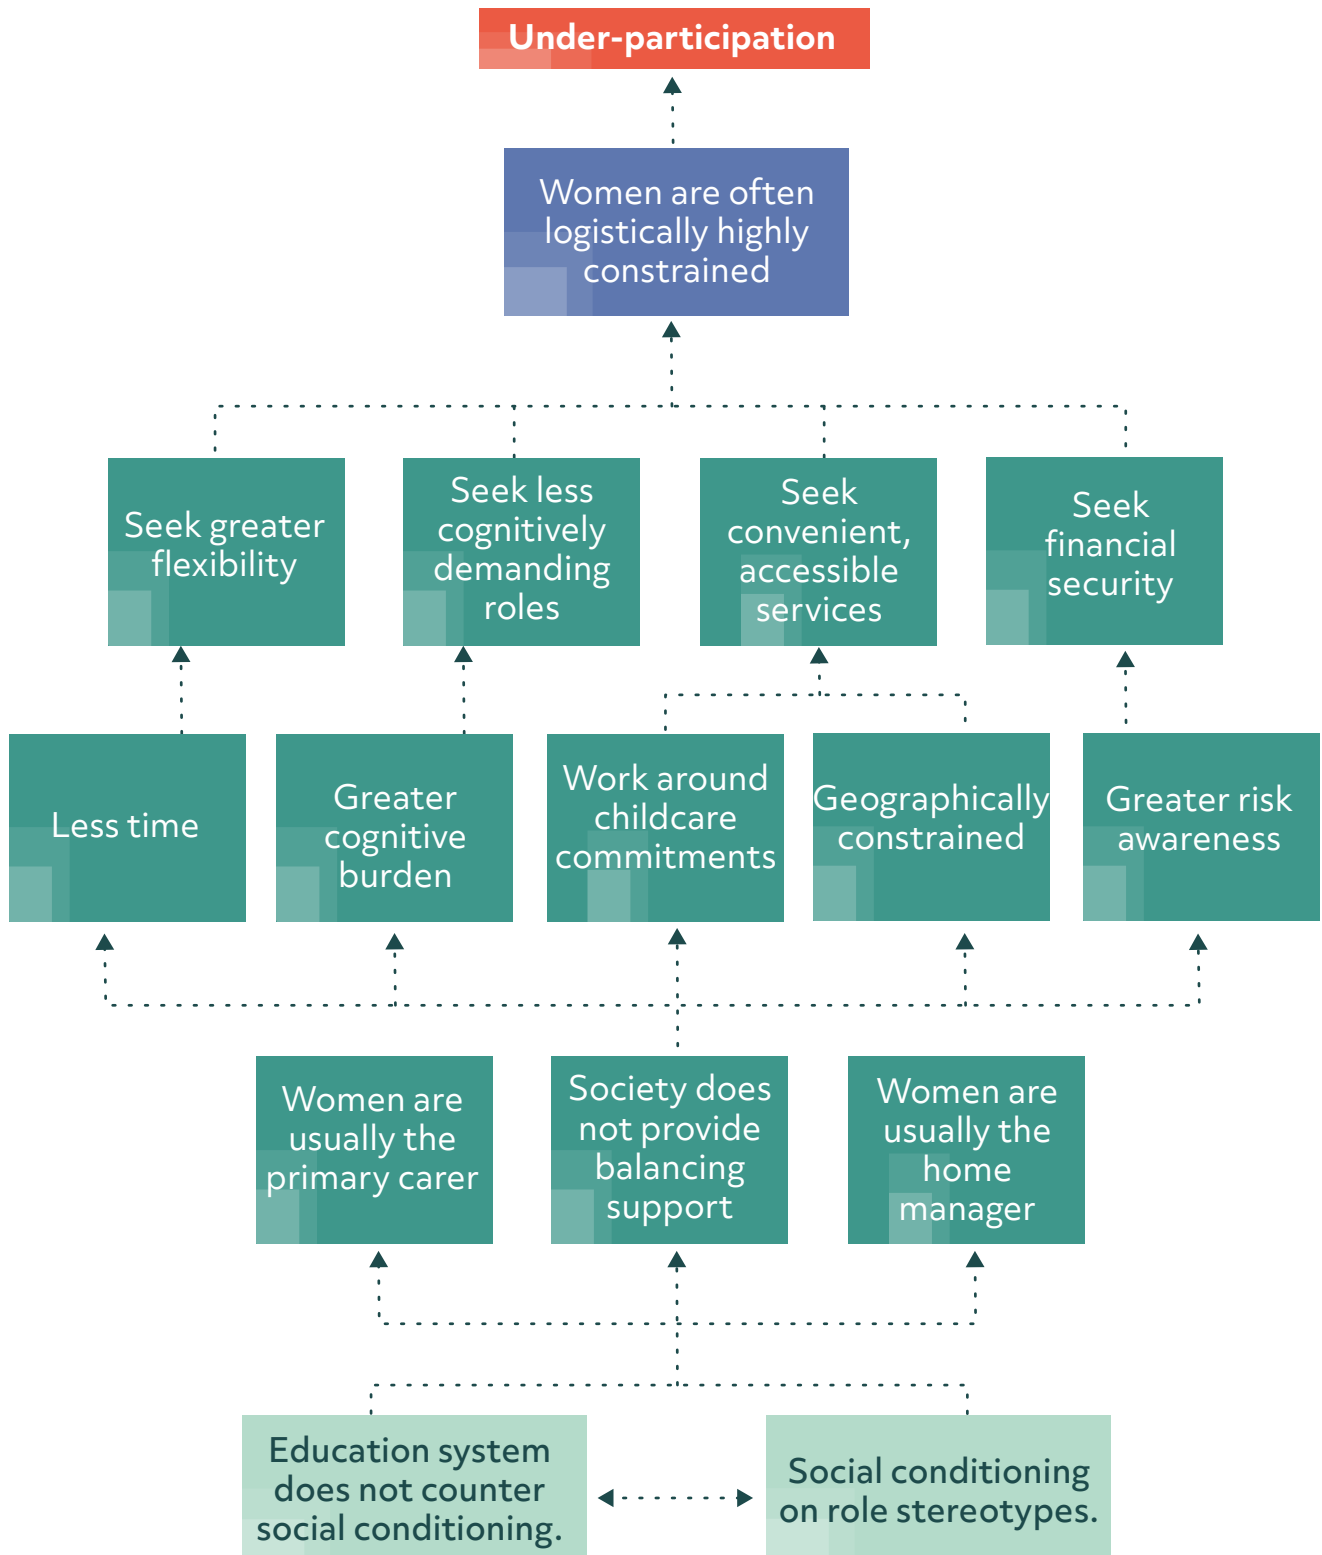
Under-participation

Women are often logistically highly constrained

Seek greater flexibility

Seek less cognitively demanding roles

Seek convenient, accessible services

Seek financial security

Less time

Greater cognitive burden

Work around childcare commitments

Geographically constrained

Greater risk awareness

Women are usually the primary carer

Society does not provide balancing support

Women are usually the home manager

Education system does not counter social conditioning.

Social conditioning on role stereotypes.